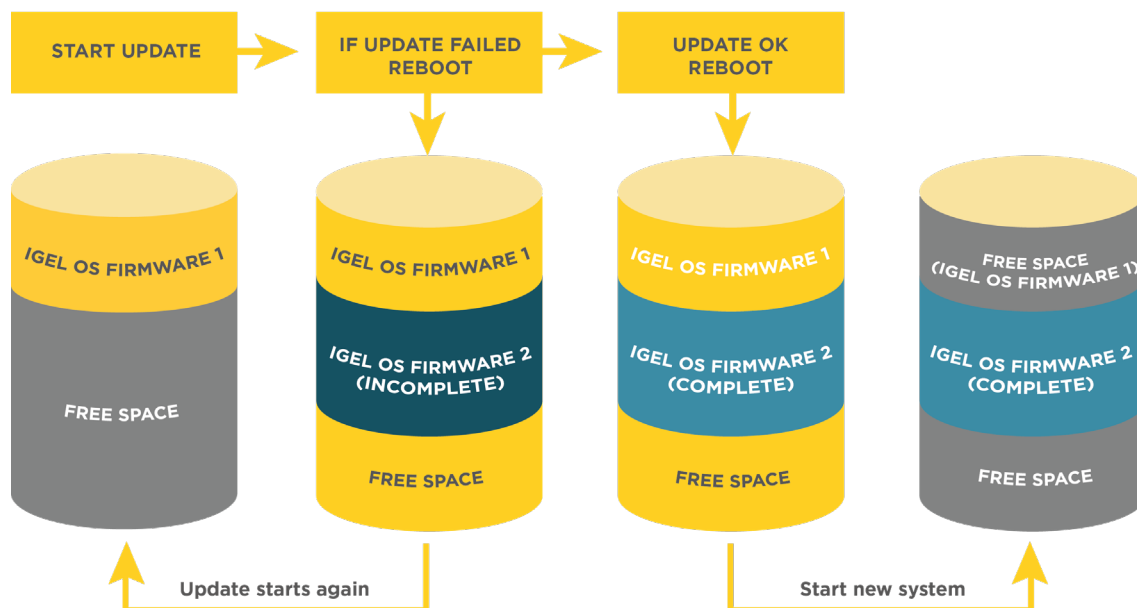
START UPDATE

IF UPDATE FAILED REBOOT

UPDATE OK REBOOT

IGEL OS FIRMWARE 1

FREE SPACE

IGEL OS FIRMWARE 1

IGEL OS FIRMWARE 2 (INCOMPLETE)

FREE SPACE

IGEL OS FIRMWARE 1

IGEL OS FIRMWARE 2 (COMPLETE)

FREE SPACE

FREE SPACE (IGEL OS FIRMWARE 1)

IGEL OS FIRMWARE 2 (COMPLETE)

FREE SPACE

Update starts again

Start new system